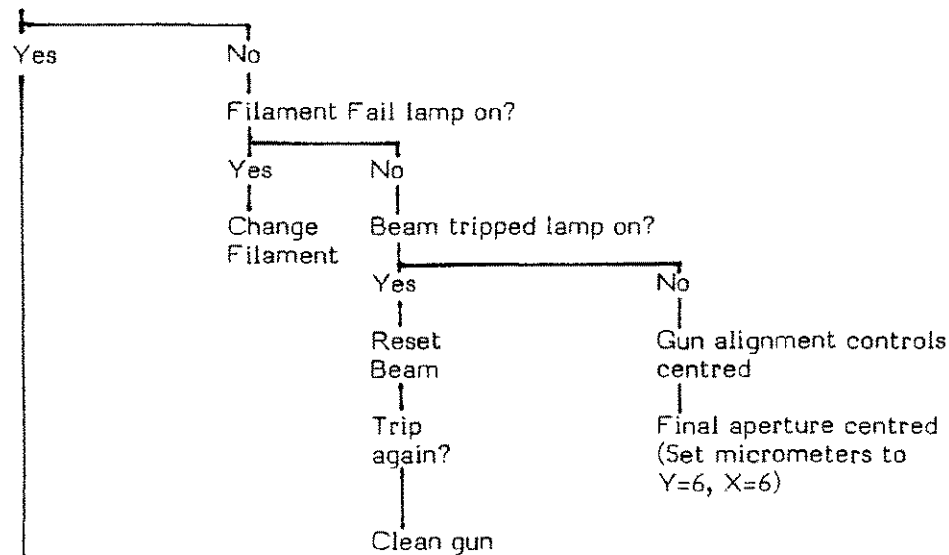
Yes

No

Filament Fail lamp on?

Yes

No

Change Filament

Beam tripped lamp on?

Yes

No

Reset Beam

Gun alignment controls centred

Trip again?

Final aperture centred (Set micrometers to Y=6, X=6)

Clean gun